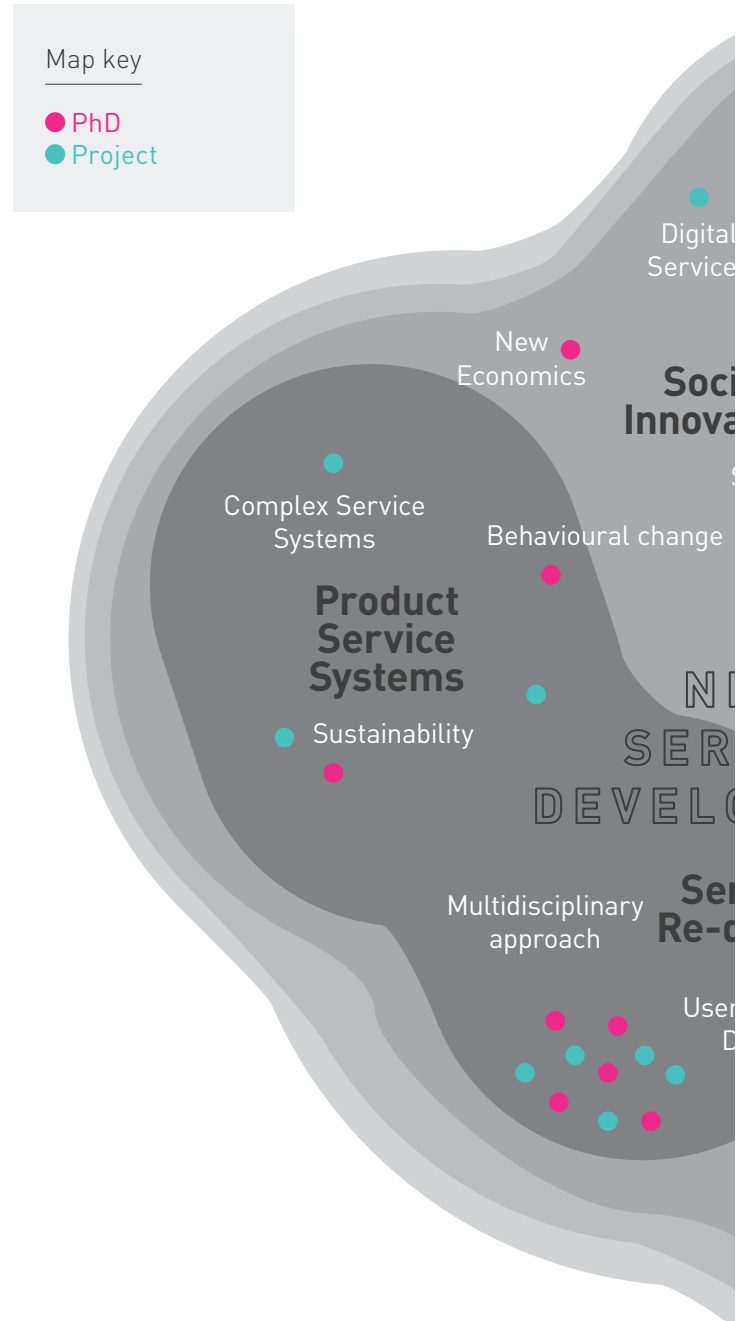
Map key

PhD
Project

Digital
Service

New
Economics

Soci
Innova

S

Complex Service
Systems

Behavioural change

Product
Service
Systems

Sustainability

N
SER
DEVELO

Multidisciplinary
approach

Ser
Re-c

User
D